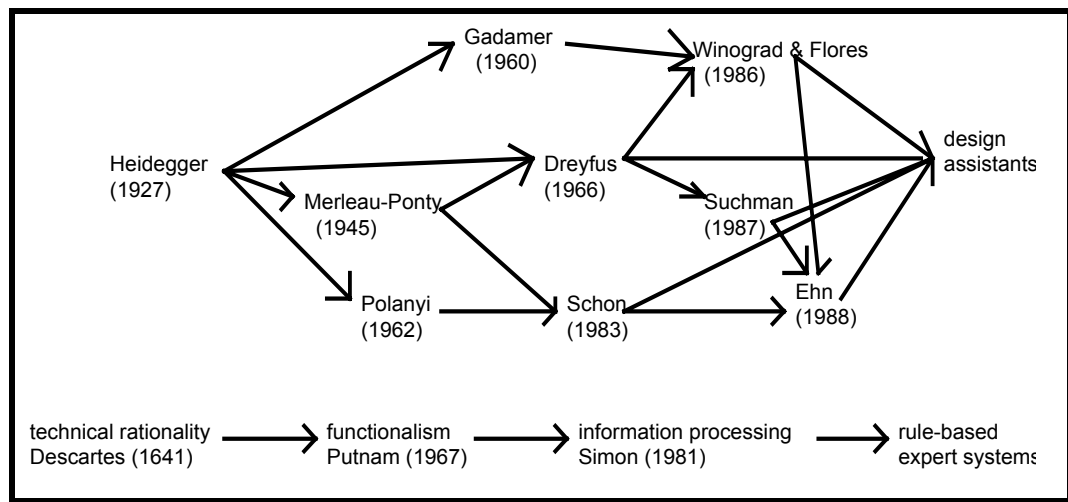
Gadamer (1960)

Winograd & Flores (1986)

Heidegger (1927)

Dreyfus (1966)

design assistants

Merleau-Ponty (1945)

Suchman (1987)

Polanyi (1962)

Schon (1983)

Ehn (1988)

technical rationality Descartes (1641)

functionalism Putnam (1967)

information processing Simon (1981)

rule-based expert systems